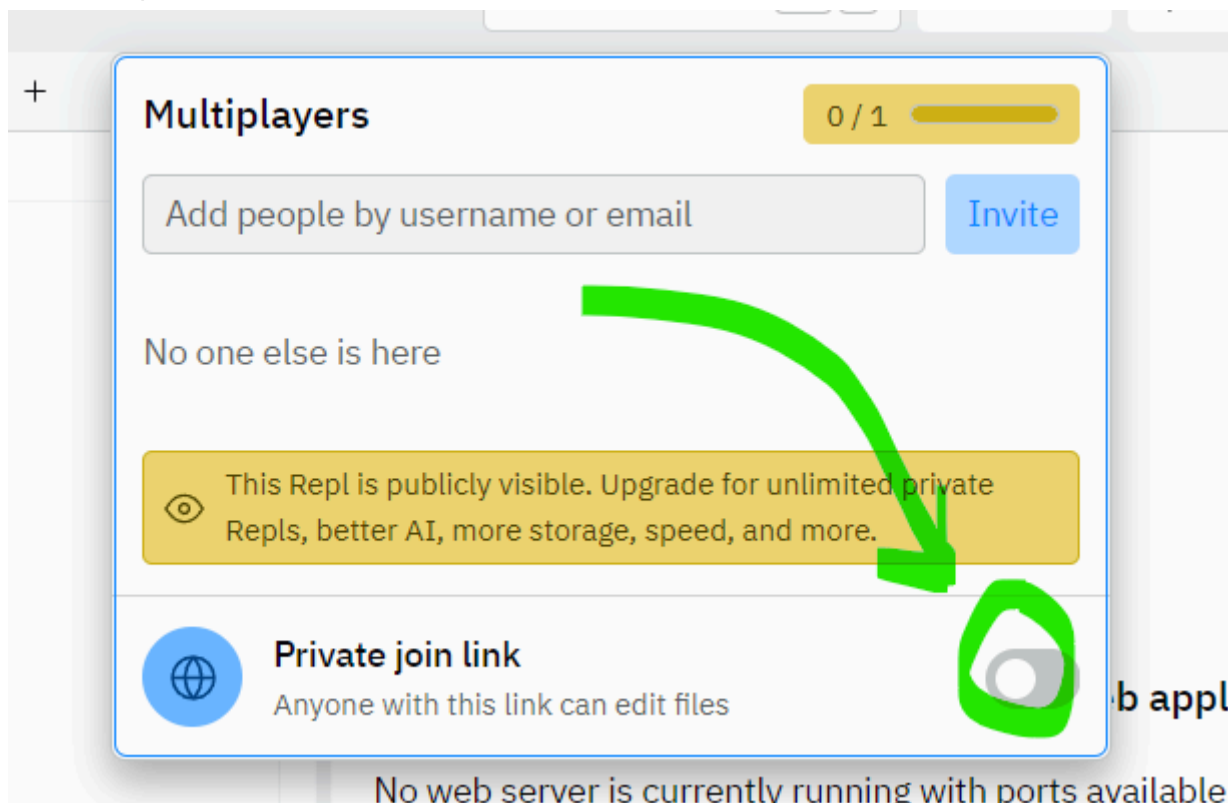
+

Multiplayers

0 / 1

Add people by username or email

Invite

No one else is here

This Repl is publicly visible. Upgrade for unlimited private Repls, better AI, more storage, speed, and more.

Private join link

Anyone with this link can edit files

b appl

No web server is currently running with ports available